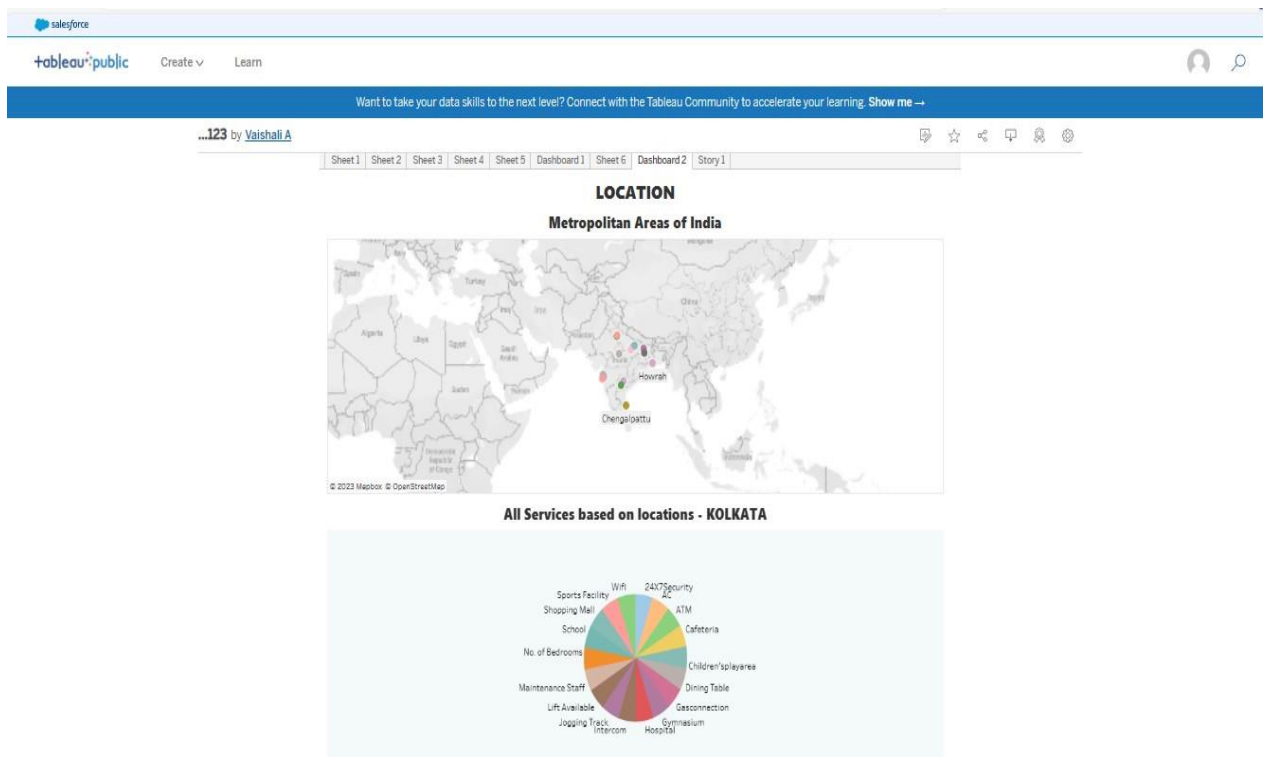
salesforce

+tableau+public Create Learn

Want to take your data skills to the next level? Connect with the Tableau Community to accelerate your learning. Show me →

...123 by Vaishali A

Sheet 1 | Sheet 2 | Sheet 3 | Sheet 4 | Sheet 5 | Dashboard 1 | Sheet 6 | Dashboard 2 | Story 1

LOCATION

Metropolitan Areas of India

Spain Turkey Algeria Libya Egypt Saudi Arabia China Sudan Howrah Chengalpattu

© 2023 Mapbox © OpenStreetMap

All Services based on locations - KOLKATA

Wifi 24X7Security AC ATM Cafeteria Children'splayarea Dining Table Gasconnection Gymnasium Hospital Intercom Jogging Track Lift Available Maintenance Staff No. of Bedrooms School Shopping Mall Sports Facility